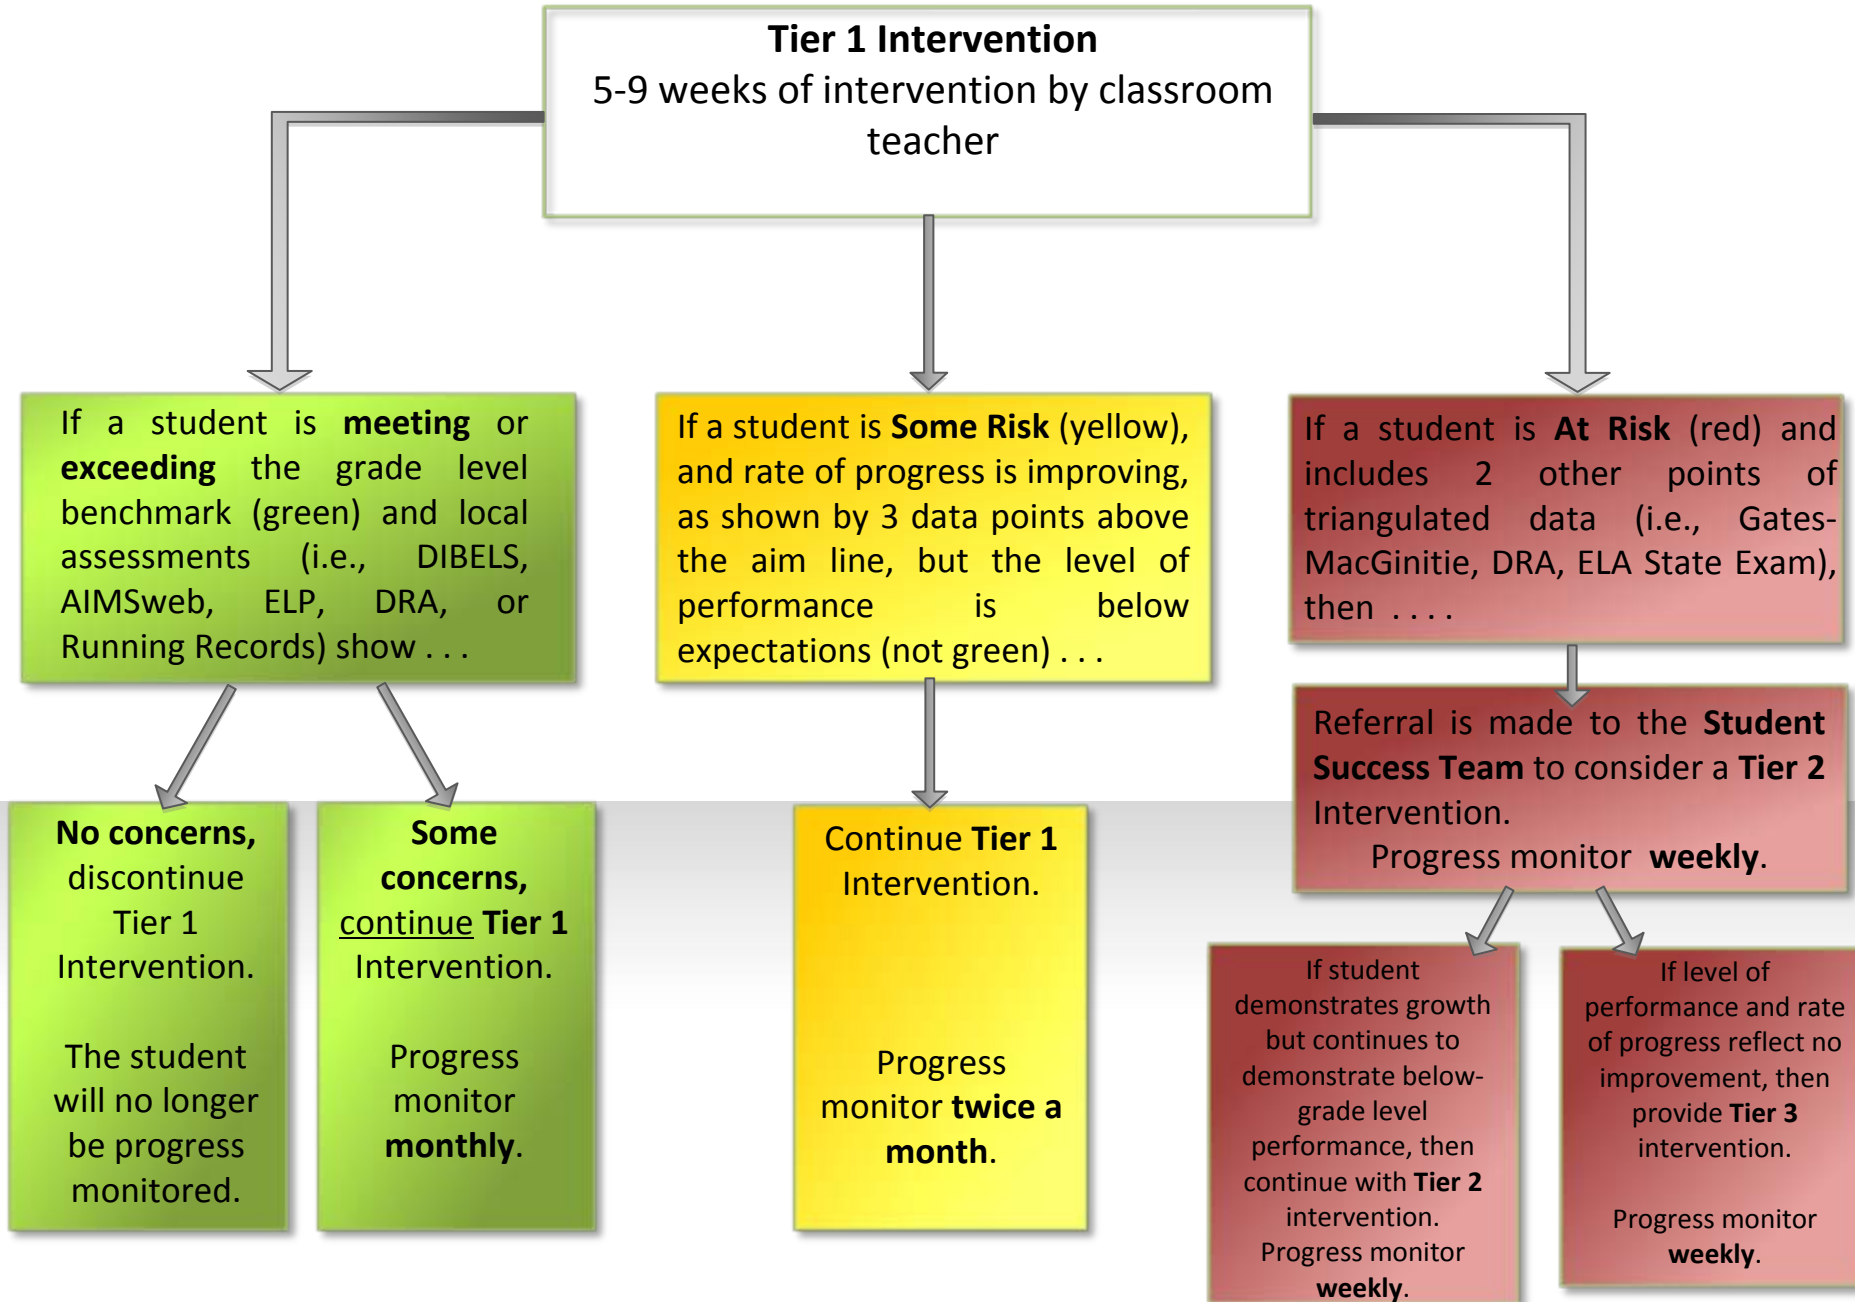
Tier 1 Intervention
5-9 weeks of intervention by classroom teacher

If a student is meeting or exceeding the grade level benchmark (green) and local assessments (i.e., DIBELS, AIMSweb, ELP, DRA, or Running Records) show . . .

If a student is Some Risk (yellow), and rate of progress is improving, as shown by 3 data points above the aim line, but the level of performance is below expectations (not green) . . .

If a student is At Risk (red) and includes 2 other points of triangulated data (i.e., Gates-MacGinitie, DRA, ELA State Exam), then . . . .

No concerns, discontinue Tier 1 Intervention.

The student will no longer be progress monitored.

Some concerns, continue Tier 1 Intervention.

Progress monitor monthly.

Continue Tier 1 Intervention.

Progress monitor twice a month.

Referral is made to the Student Success Team to consider a Tier 2 Intervention.
Progress monitor weekly.

If student demonstrates growth but continues to demonstrate below-grade level performance, then continue with Tier 2 intervention.
Progress monitor weekly.

If level of performance and rate of progress reflect no improvement, then provide Tier 3 intervention.

Progress monitor weekly.